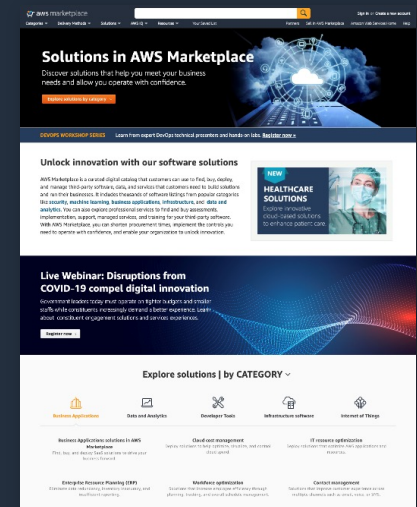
aws marketplace

Sign in or Create a new account

Categories | Delivery Methods | Solutions | AWS IQ | Resources | Your Saved List | Partners | Sell in AWS Marketplace | Amazon Web Services Home | Help

Solutions in AWS Marketplace

Discover solutions that help you meet your business needs and allow you operate with confidence.

Explore solutions by category

DEVOPS WORKSHOP SERIES Learn from expert DevOps technical presenters and hands on labs. Register now »

Unlock innovation with our software solutions

AWS Marketplace is a curated digital catalog that customers can use to find, buy, deploy, and manage third-party software, data, and services that customers need to build solutions and run their businesses. It includes thousands of software listings from popular categories like security, machine learning, business applications, infrastructure, and data and analytics. You can also explore professional services to find and buy assessments, implementation, support, managed services, and training for your third-party software. With AWS Marketplace, you can shorten procurement times, implement the controls you need to operate with confidence, and enable your organization to unlock innovation.

NEW
HEALTHCARE SOLUTIONS
Explore innovative cloud-based solutions to enhance patient care

Live Webinar: Disruptions from COVID-19 compel digital innovation

Government leaders today must operate on tighter budgets and smaller staffs while constituents increasingly demand a better experience. Learn about constituent engagement solutions and services experiences.

Register now

Explore solutions | by CATEGORY

Business Applications | Data and Analytics | Developer Tools | Infrastructure software | Internet of Things

Business Applications solutions in AWS Marketplace
Find, buy, and deploy SaaS solutions to drive your business forward.

Cloud cost management
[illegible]

IT resource optimization
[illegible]

Enterprise Resource Planning (ERP)
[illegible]

Workforce optimization
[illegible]

Contact management
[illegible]